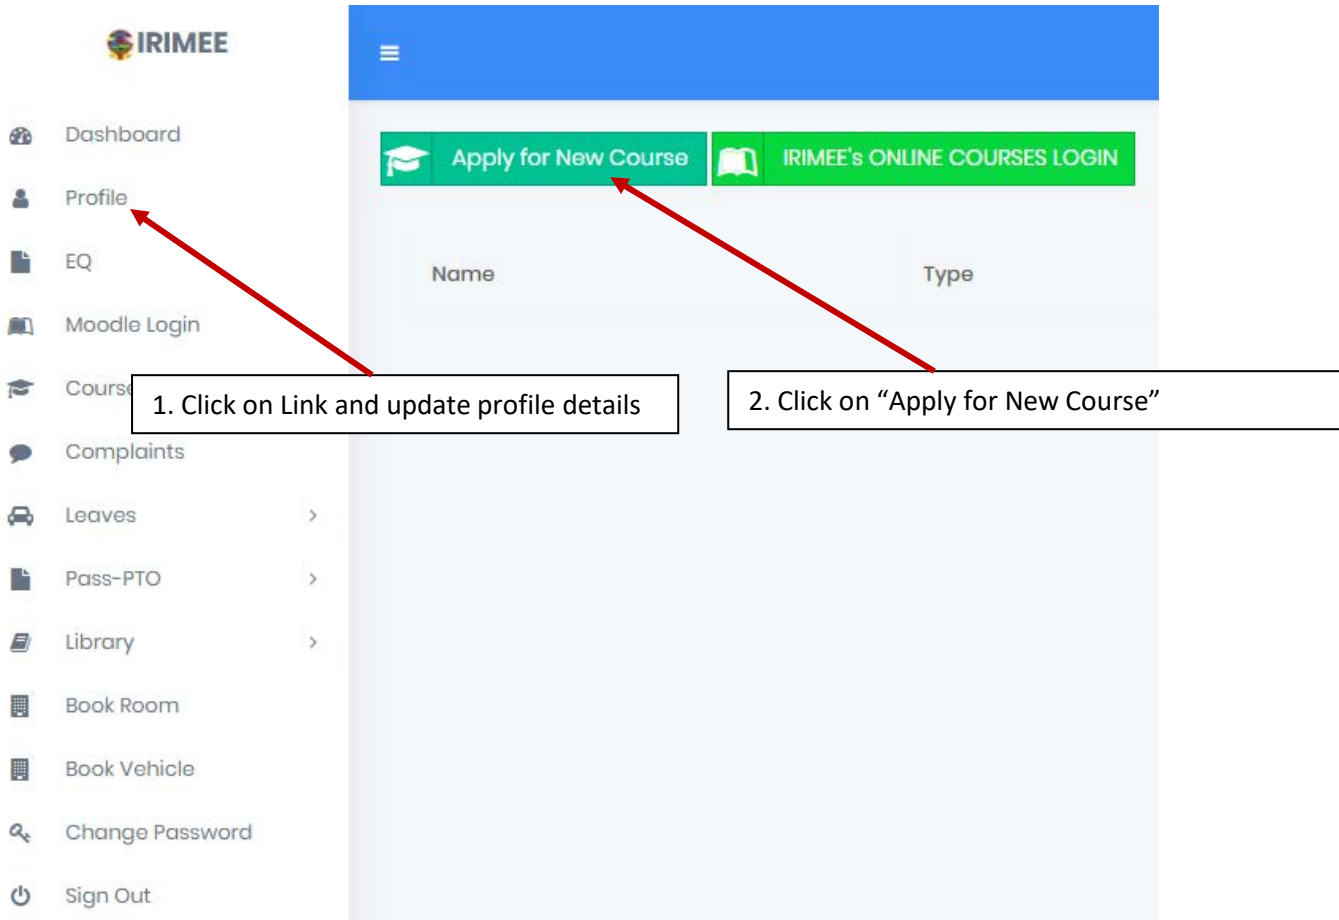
IRIMEE

Dashboard

Profile

EQ

Moodle Login

Course

Complaints

Leaves

Pass-PTO

Library

Book Room

Book Vehicle

Change Password

Sign Out

≡

Apply for New Course

IRIMEE's ONLINE COURSES LOGIN

Name

Type

1. Click on Link and update profile details

2. Click on “Apply for New Course”